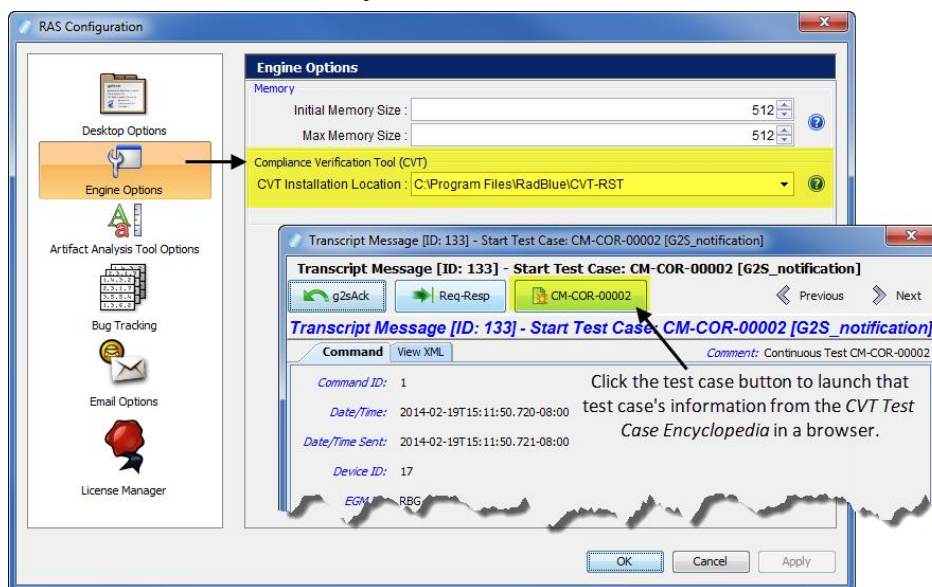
RAS Configuration

Desktop Options

Engine Options

Artifact Analysis Tool Options

Bug Tracking

Email Options

License Manager

Engine Options

Memory

Initial Memory Size : 512

Max Memory Size : 512

Compliance Verification Tool (CVT)

CVT Installation Location : C:\Program Files\RadBlue\CVT-RST

Transcript Message [ID: 133] - Start Test Case: CM-COR-00002 [G2S_notification]

Transcript Message [ID: 133] - Start Test Case: CM-COR-00002 [G2S_notification]

g2sAck

Req-Resp

CM-COR-00002

Previous

Next

Transcript Message [ID: 133] - Start Test Case: CM-COR-00002 [G2S_notification]

Command

View XML

Comment: Continuous Test CM-COR-00002

Command ID: 1

Date/Time: 2014-02-19T15:11:50.720-08:00

Date/Time Sent: 2014-02-19T15:11:50.721-08:00

Device ID: 17

EGM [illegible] RBG

Click the test case button to launch that test case's information from the *CVT Test Case Encyclopedia* in a browser.

OK

Cancel

Apply